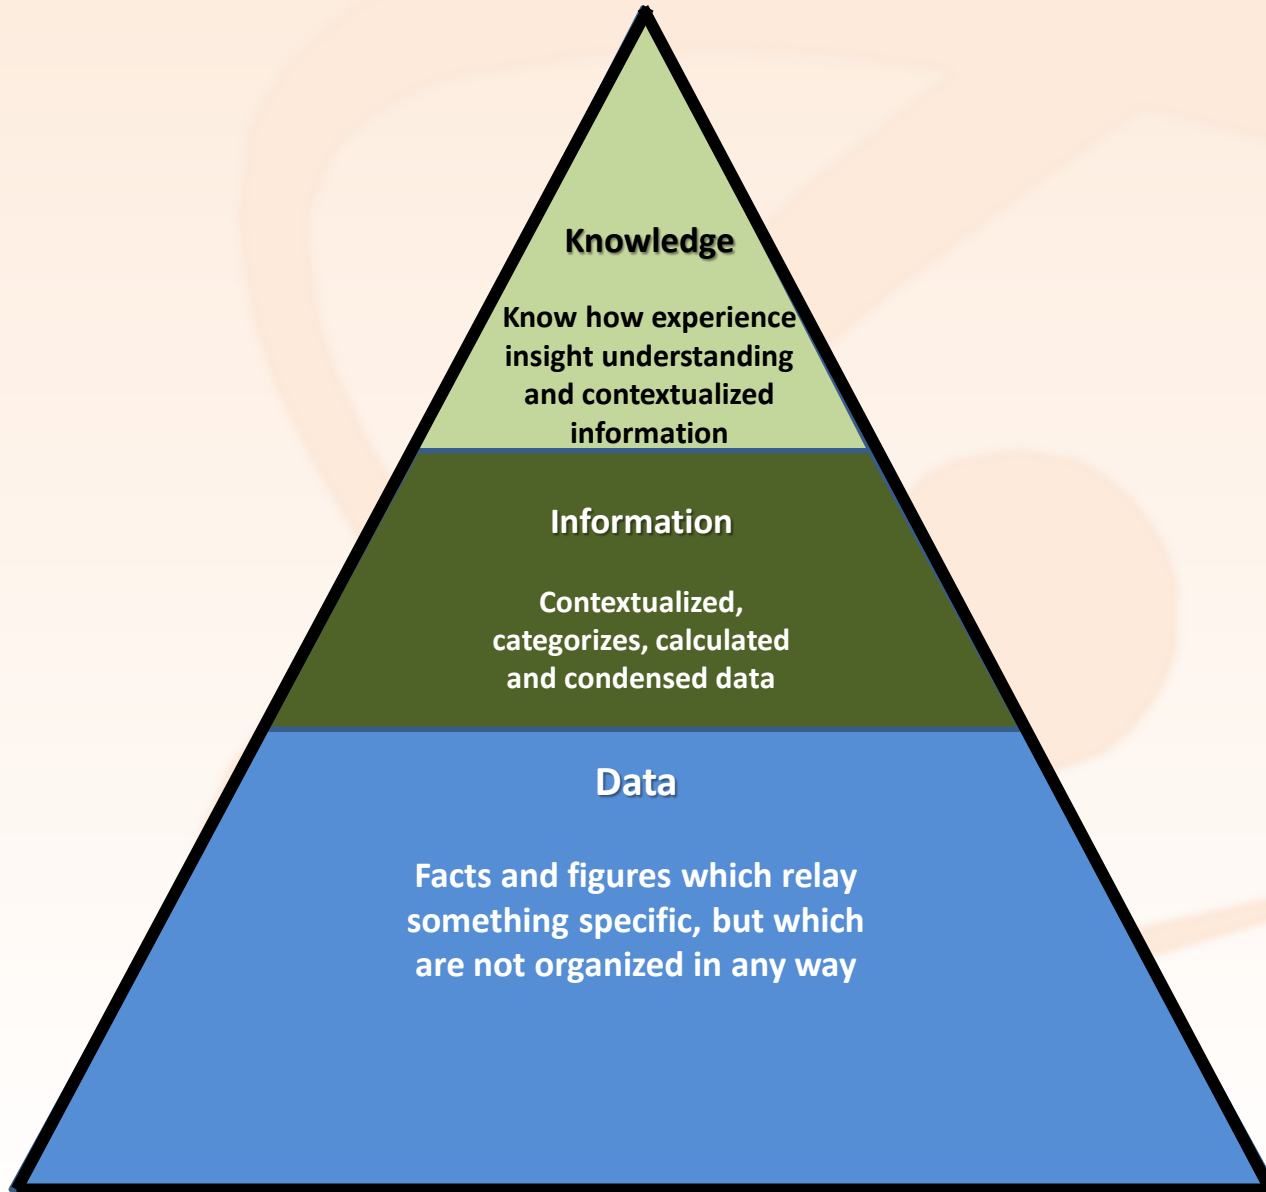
Knowledge

Know how experience insight understanding and contextualized information

Information

Contextualized, categorizes, calculated and condensed data

Data

Facts and figures which relay something specific, but which are not organized in any way